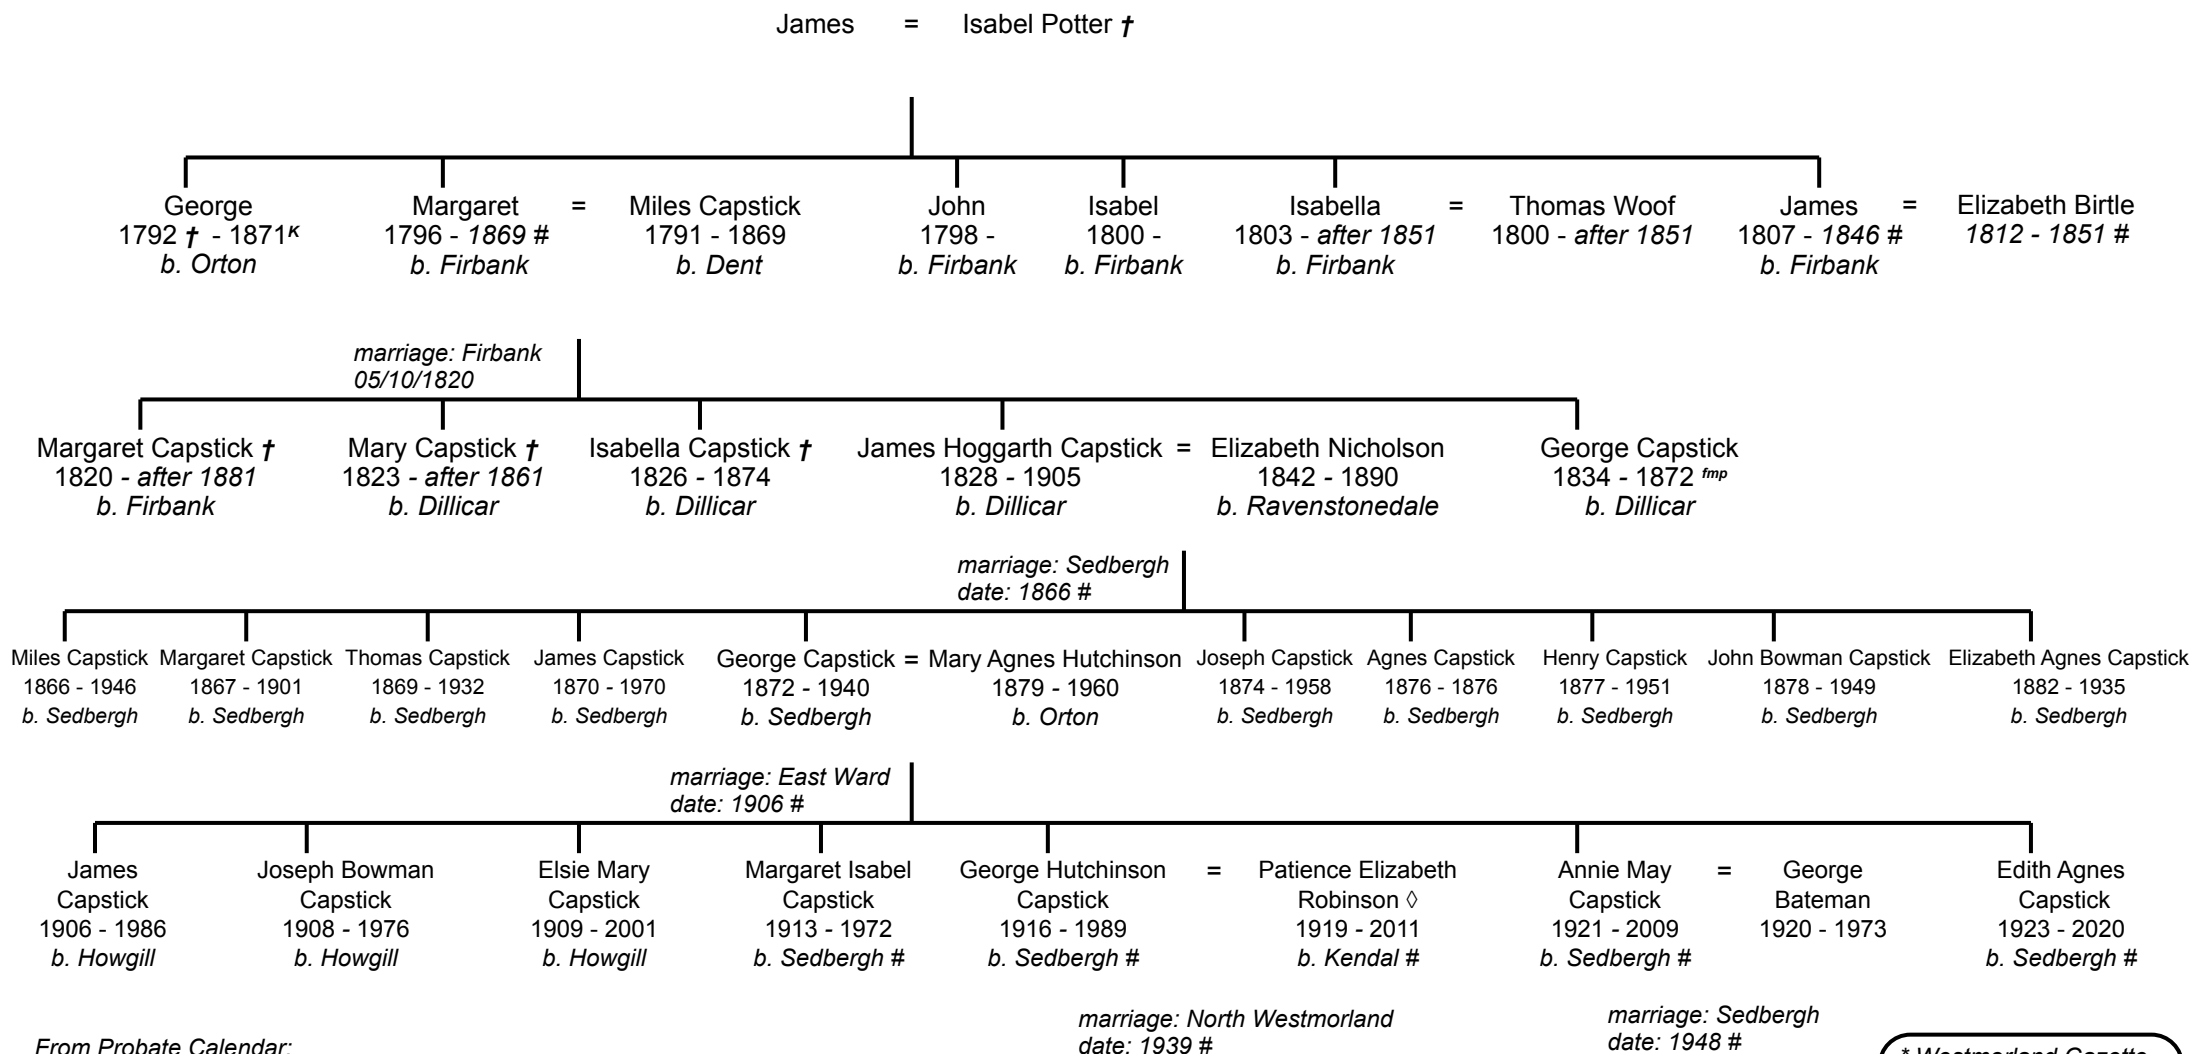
James = Isabel Potter †

George
1792 † - 1871ᴷ
b. Orton

Margaret = Miles Capstick
1796 - 1869 # 1791 - 1869
b. Firbank b. Dent

John
1798 -
b. Firbank

Isabel
1800 -
b. Firbank

Isabella = Thomas Woof
1803 - after 1851 1800 - after 1851
b. Firbank

James = Elizabeth Birtle
1807 - 1846 # 1812 - 1851 #
b. Firbank

marriage: Firbank
05/10/1820

Margaret Capstick †
1820 - after 1881
b. Firbank

Mary Capstick †
1823 - after 1861
b. Dillicar

Isabella Capstick †
1826 - 1874
b. Dillicar

James Hoggarth Capstick = Elizabeth Nicholson
1828 - 1905 1842 - 1890
b. Dillicar b. Ravenstonedale

George Capstick
1834 - 1872 ᶠᵐᵖ
b. Dillicar

marriage: Sedbergh
date: 1866 #

Miles Capstick
1866 - 1946
b. Sedbergh

Margaret Capstick
1867 - 1901
b. Sedbergh

Thomas Capstick
1869 - 1932
b. Sedbergh

James Capstick
1870 - 1970
b. Sedbergh

George Capstick = Mary Agnes Hutchinson
1872 - 1940 1879 - 1960
b. Sedbergh b. Orton

Joseph Capstick
1874 - 1958
b. Sedbergh

Agnes Capstick
1876 - 1876
b. Sedbergh

Henry Capstick
1877 - 1951
b. Sedbergh

John Bowman Capstick
1878 - 1949
b. Sedbergh

Elizabeth Agnes Capstick
1882 - 1935
b. Sedbergh

marriage: East Ward
date: 1906 #

James Capstick
1906 - 1986
b. Howgill

Joseph Bowman Capstick
1908 - 1976
b. Howgill

Elsie Mary Capstick
1909 - 2001
b. Howgill

Margaret Isabel Capstick
1913 - 1972
b. Sedbergh #

George Hutchinson Capstick = Patience Elizabeth Robinson ◊
1916 - 1989 1919 - 2011
b. Sedbergh # b. Kendal #

Annie May Capstick = George Bateman
1921 - 2009 1920 - 1973
b. Sedbergh #

Edith Agnes Capstick
1923 - 2020
b. Sedbergh #

marriage: North Westmorland
date: 1939 #

marriage: Sedbergh
date: 1948 #

From Probate Calendar:

* Westmorland Gazette